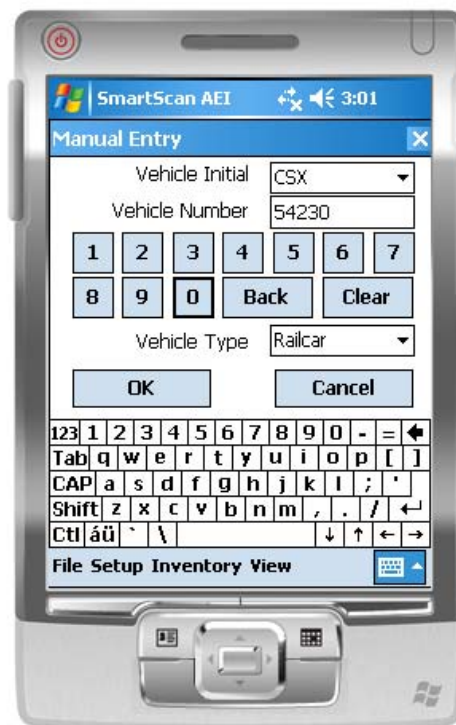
SmartScan AEI 3:01

Manual Entry

Vehicle Initial CSX

Vehicle Number 54230

1 2 3 4 5 6 7

8 9 0 Back Clear

Vehicle Type Railcar

OK Cancel

123 1 2 3 4 5 6 7 8 9 0 - = ←
Tab q w e r t y u i o p [ ]
CAP a s d f g h j k l ; '
Shift z x c v b n m , . / ↵
Ctl áü ` \ ↓ ↑ ← →

File Setup Inventory View